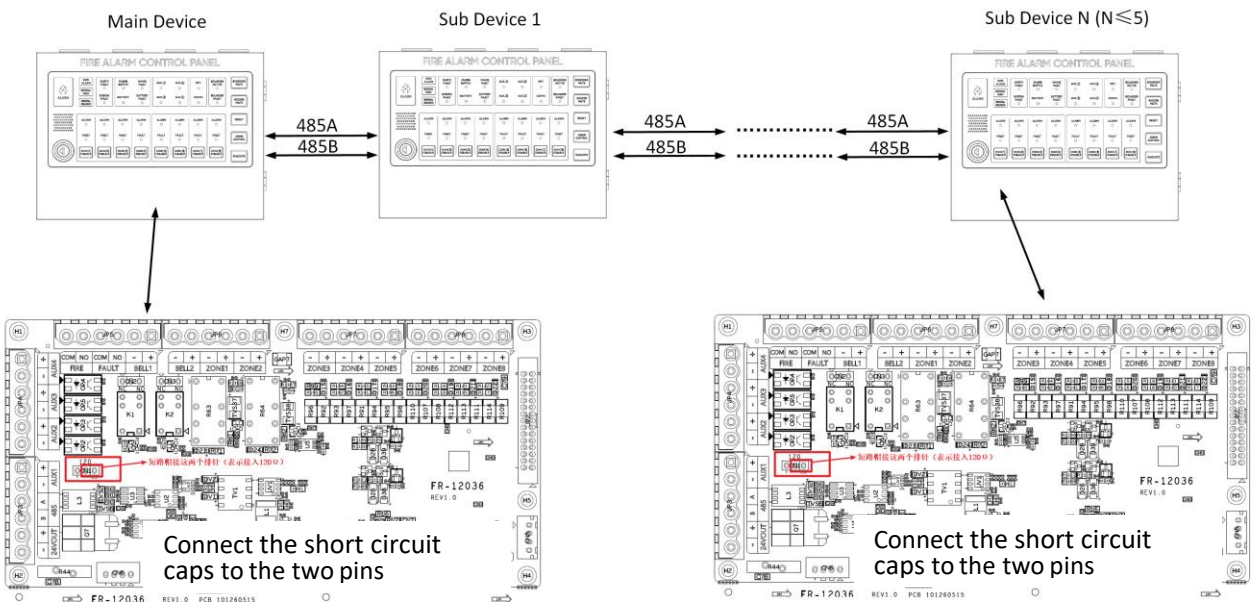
Main Device

Sub Device 1

Sub Device N (N≤5)

FIRE ALARM CONTROL PANEL

FIRE ALARM CONTROL PANEL

FIRE ALARM CONTROL PANEL

485A
485B

485A
485B

485A
485B

COM NO COM NO - +
FIRE FAULT BELL1

BELL2 ZONE1 ZONE2

ZONE3 ZONE4 ZONE5

ZONE6 ZONE7 ZONE8

K1 K2

短路帽接这两个排针（表示接入120Ω）

FR-12036
REV1.0

Connect the short circuit caps to the two pins

FR-12036 REV1.0 PCB 101260515

COM NO COM NO - +
FIRE FAULT BELL1

BELL2 ZONE1 ZONE2

ZONE3 ZONE4 ZONE5

ZONE6 ZONE7 ZONE8

K1 K2

短路帽接这两个排针（表示接入120Ω）

FR-12036
REV1.0

Connect the short circuit caps to the two pins

FR-12036 REV1.0 PCB 101260515